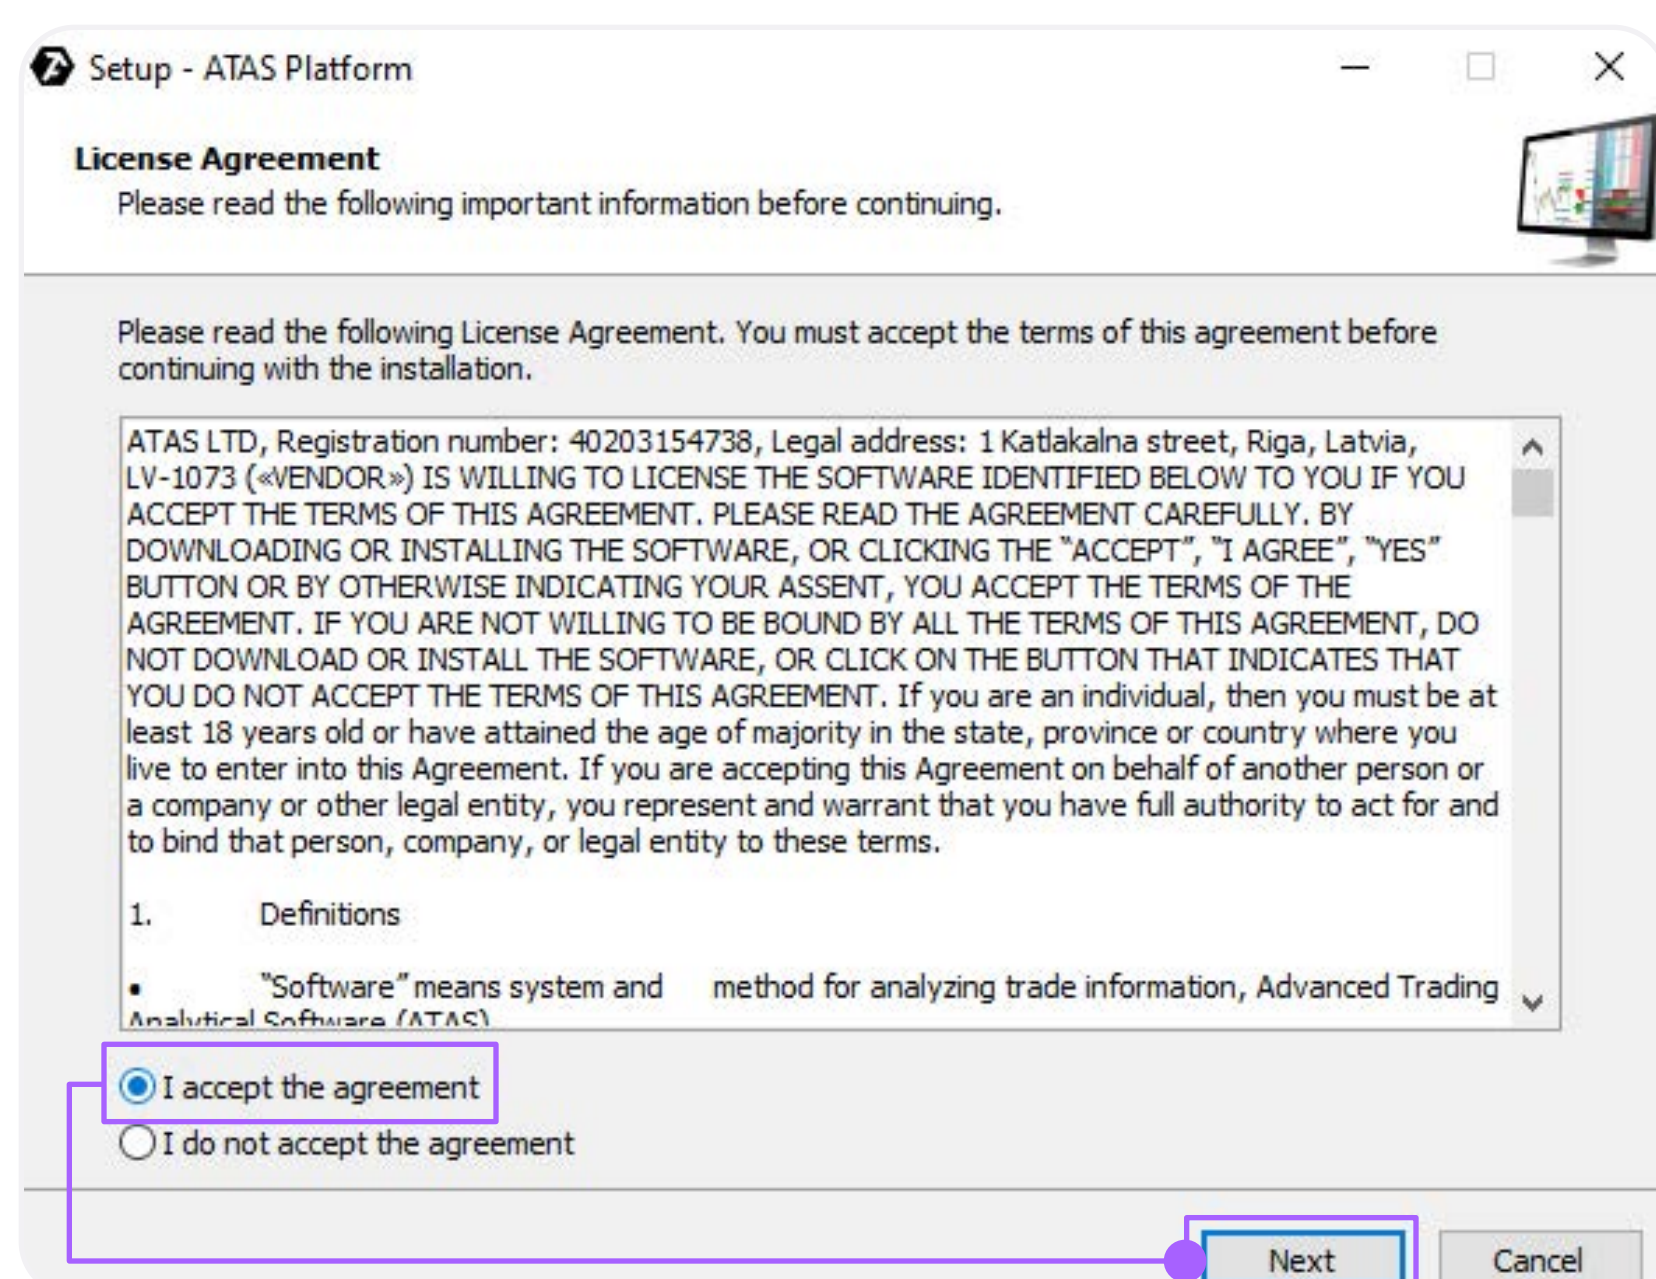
Setup - ATAS Platform

License Agreement
Please read the following important information before continuing.

Please read the following License Agreement. You must accept the terms of this agreement before continuing with the installation.

ATAS LTD, Registration number: 40203154738, Legal address: 1 Katlakalna street, Riga, Latvia, LV-1073 («VENDOR») IS WILLING TO LICENSE THE SOFTWARE IDENTIFIED BELOW TO YOU IF YOU ACCEPT THE TERMS OF THIS AGREEMENT. PLEASE READ THE AGREEMENT CAREFULLY. BY DOWNLOADING OR INSTALLING THE SOFTWARE, OR CLICKING THE "ACCEPT", "I AGREE", "YES" BUTTON OR BY OTHERWISE INDICATING YOUR ASSENT, YOU ACCEPT THE TERMS OF THE AGREEMENT. IF YOU ARE NOT WILLING TO BE BOUND BY ALL THE TERMS OF THIS AGREEMENT, DO NOT DOWNLOAD OR INSTALL THE SOFTWARE, OR CLICK ON THE BUTTON THAT INDICATES THAT YOU DO NOT ACCEPT THE TERMS OF THIS AGREEMENT. If you are an individual, then you must be at least 18 years old or have attained the age of majority in the state, province or country where you live to enter into this Agreement. If you are accepting this Agreement on behalf of another person or a company or other legal entity, you represent and warrant that you have full authority to act for and to bind that person, company, or legal entity to these terms.

1. Definitions

• "Software" means system and method for analyzing trade information, Advanced Trading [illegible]

I accept the agreement
I do not accept the agreement

Next
Cancel